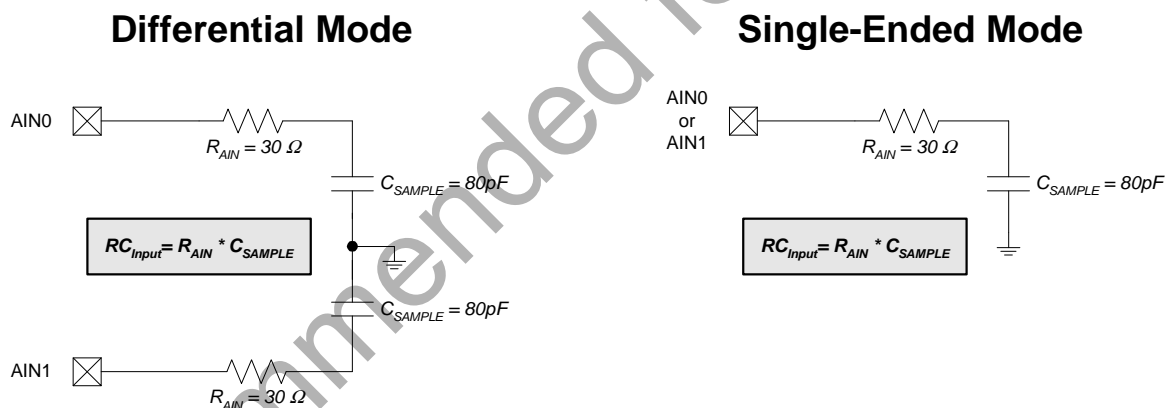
Differential Mode

AIN0

$R_{AIN} = 30\ \Omega$

$C_{SAMPLE} = 80pF$

$RC_{Input} = R_{AIN} * C_{SAMPLE}$

$C_{SAMPLE} = 80pF$

AIN1

$R_{AIN} = 30\ \Omega$

Single-Ended Mode

AIN0 or AIN1

$R_{AIN} = 30\ \Omega$

$C_{SAMPLE} = 80pF$

$RC_{Input} = R_{AIN} * C_{SAMPLE}$

mmended fo